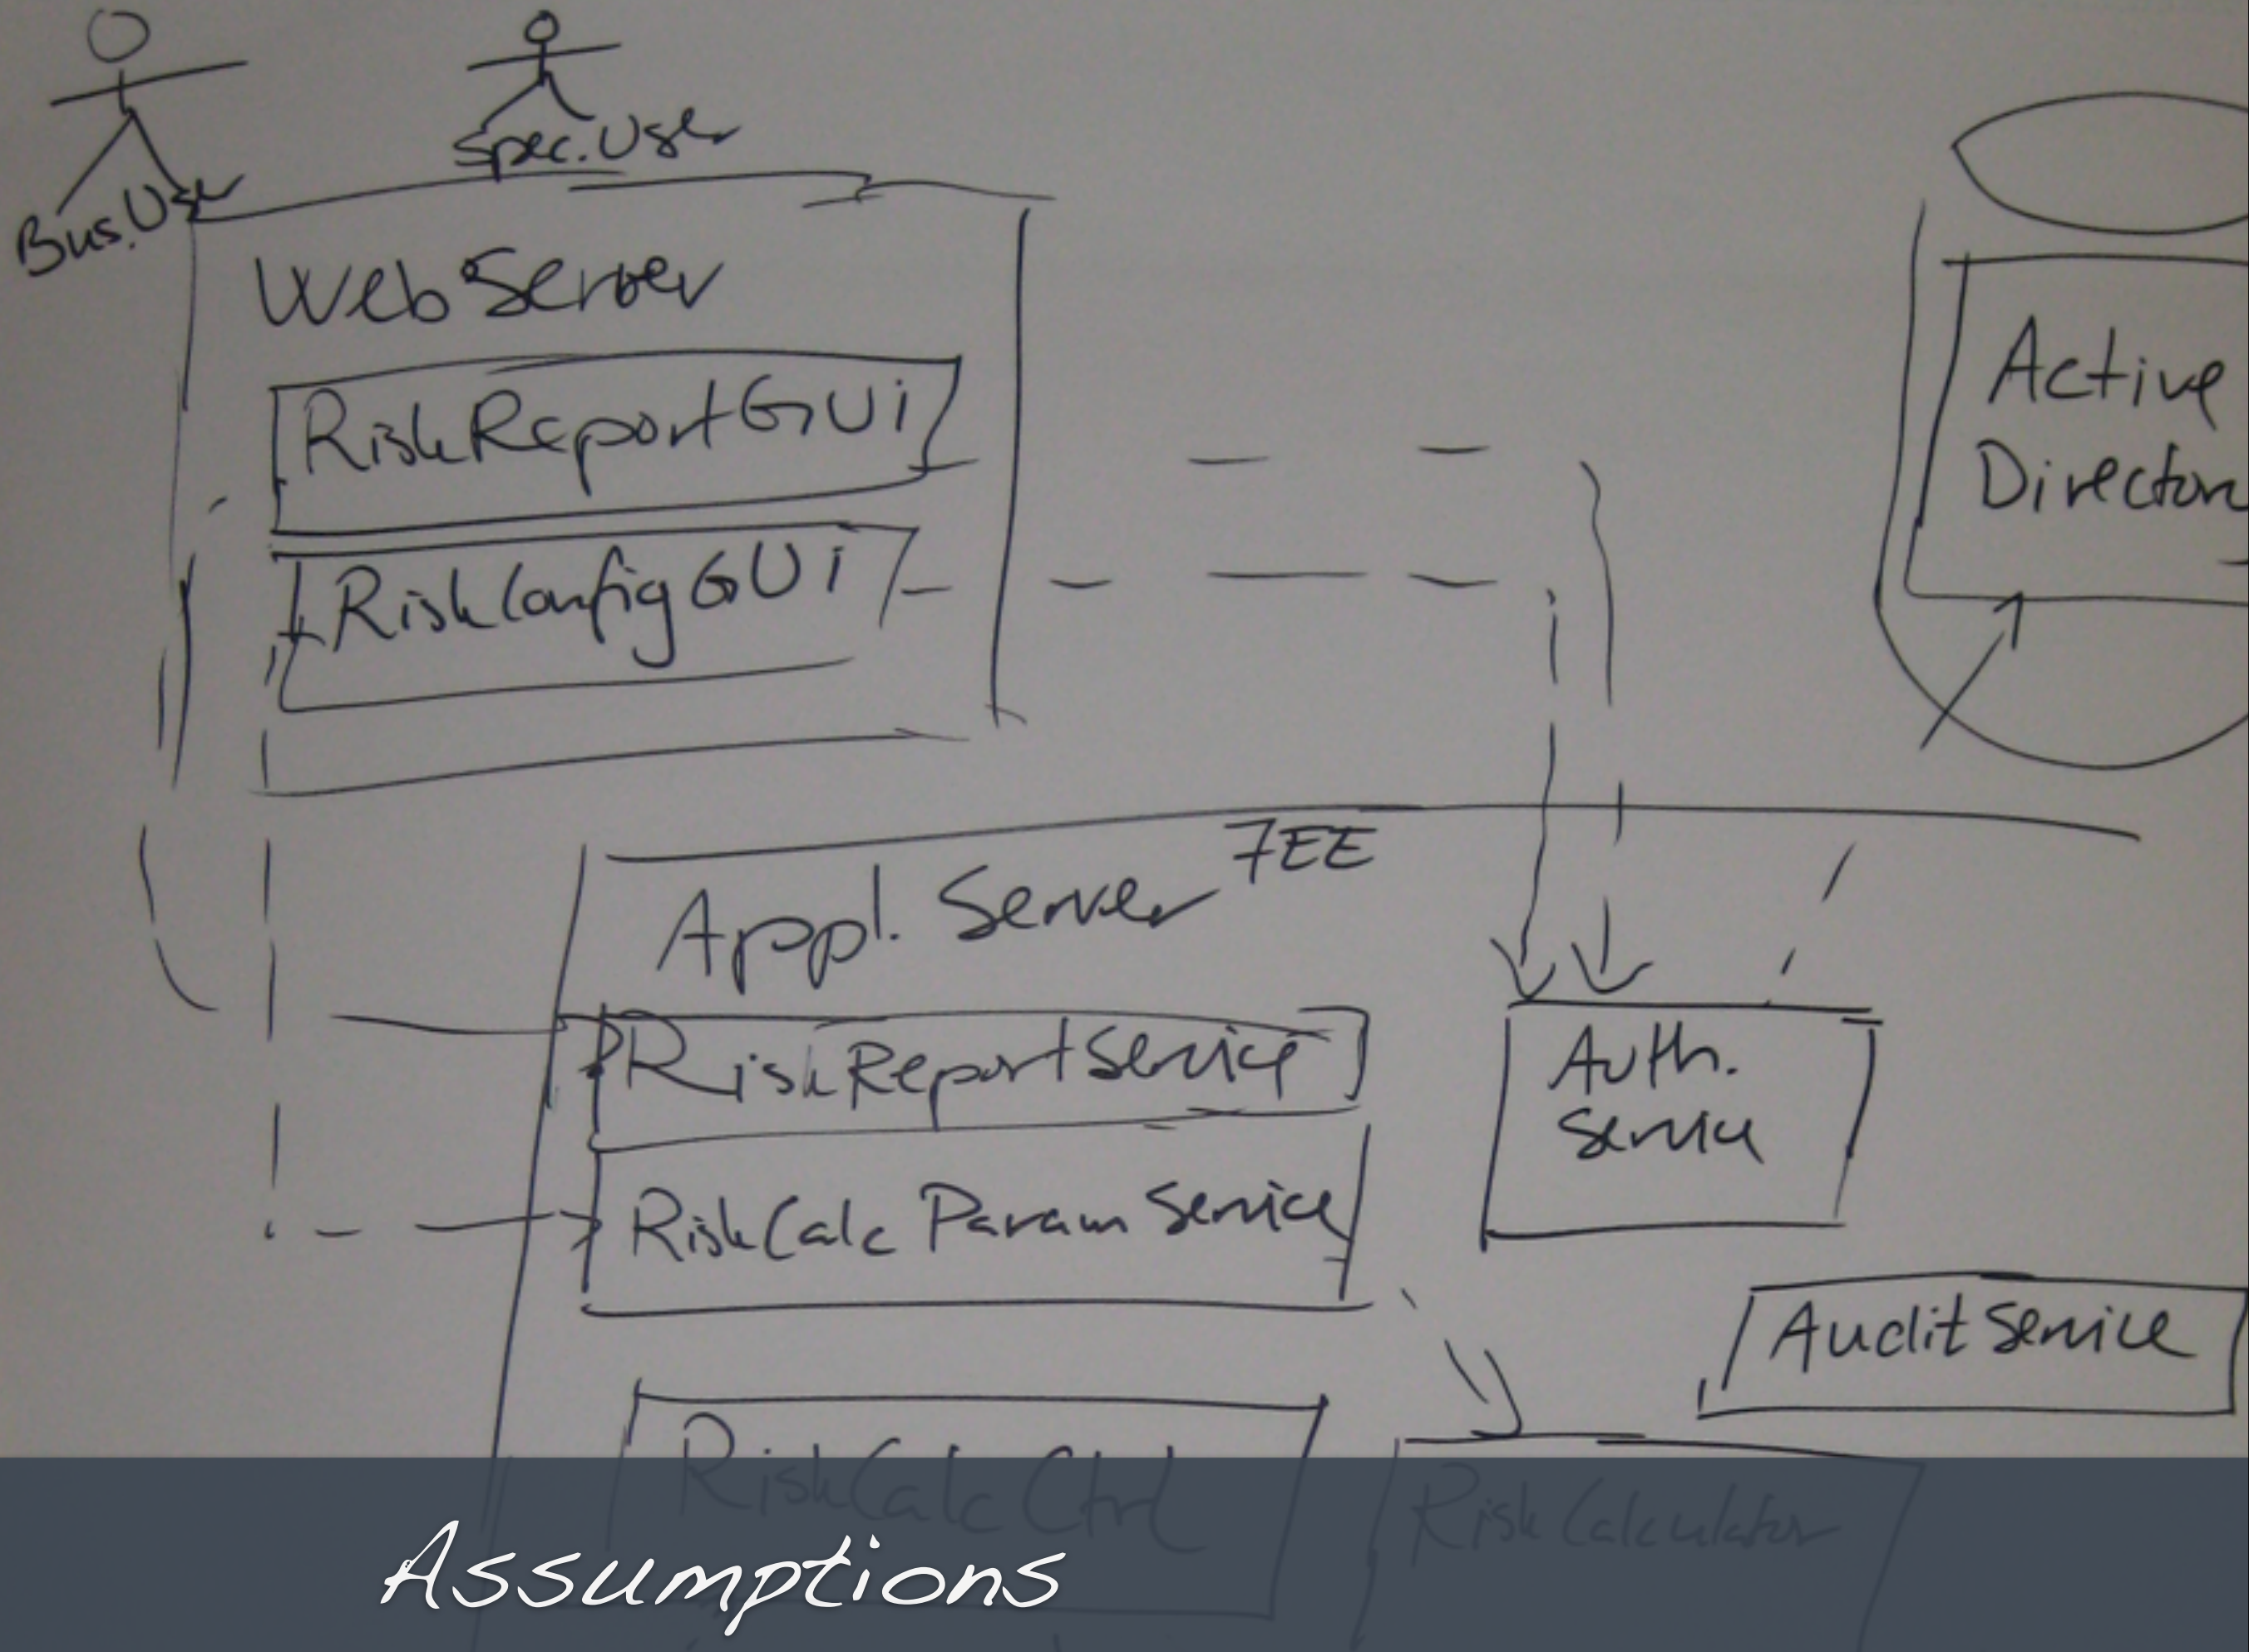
Bus.User

Spec.User

WebServer

RiskReportGUI

RiskConfigGUI

Active Directory

Appl. Server JEE

RiskReportService

RiskCalcParamService

Auth. Service

AuditService

RiskCalcCtrl

RiskCalculator

Assumptions